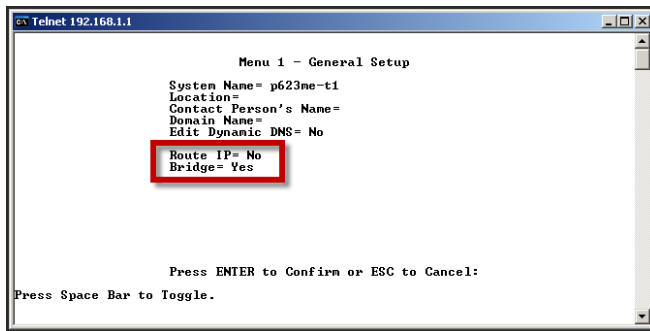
Telnet 192.168.1.1

Menu 1 - General Setup

System Name= p623me-t1
Location=
Contact Person's Name=
Domain Name=
Edit Dynamic DNS= No

Route IP= No
Bridge= Yes

Press ENTER to Confirm or ESC to Cancel:

Press Space Bar to Toggle.